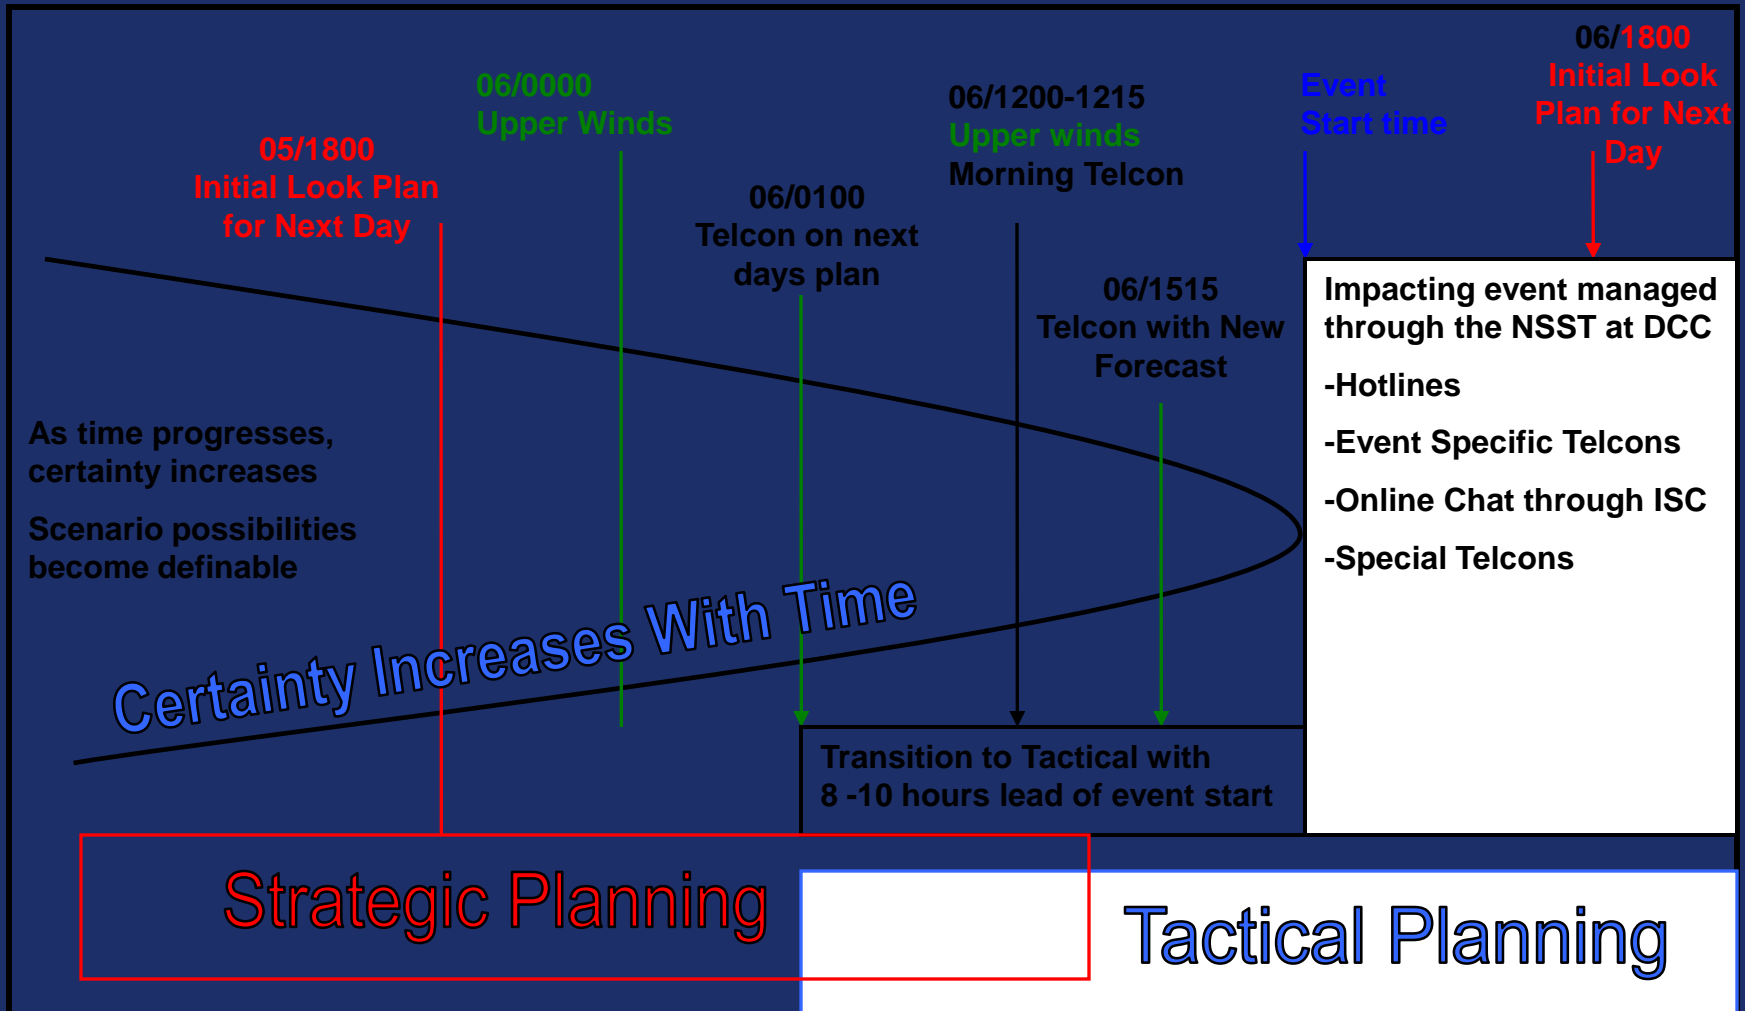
05/1800
Initial Look Plan for Next Day

06/0000
Upper Winds

06/0100
Telcon on next days plan

06/1200-1215
Upper winds
Morning Telcon

06/1515
Telcon with New Forecast

Event
Start time

06/1800
Initial Look
Plan for Next
Day

As time progresses, certainty increases

Scenario possibilities become definable

Certainty Increases With Time

Impacting event managed through the NSST at DCC

-Hotlines

-Event Specific Telcons

-Online Chat through ISC

-Special Telcons

Transition to Tactical with 8 -10 hours lead of event start

Strategic Planning

Tactical Planning